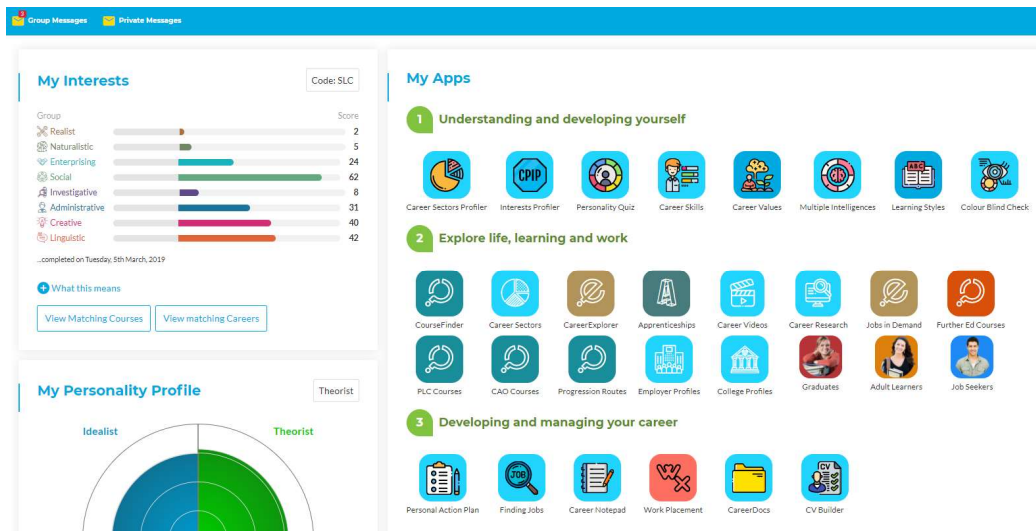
2 Group Messages Private Messages

My Interests

Code: SLC

| Group | Score |
|---|---|
| Realist | 2 |
| Naturalistic | 5 |
| Enterprising | 24 |
| Social | 62 |
| Investigative | 8 |
| Administrative | 31 |
| Creative | 40 |
| Linguistic | 42 |

...completed on Tuesday, 5th March, 2019

What this means

View Matching Courses View matching Careers

My Personality Profile

Theorist

Idealist Theorist

My Apps

1 Understanding and developing yourself

Career Sectors Profiler Interests Profiler Personality Quiz Career Skills Career Values Multiple Intelligences Learning Styles Colour Blind Check

CPIP

2 Explore life, learning and work

CourseFinder Career Sectors CareerExplorer Apprenticeships Career Videos Career Research Jobs in Demand Further Ed Courses

PLC Courses CAO Courses Progression Routes Employer Profiles College Profiles Graduates Adult Learners Job Seekers

3 Developing and managing your career

Personal Action Plan Finding Jobs Career Notepad Work Placement CareerDocs CV Builder

JOB

CV